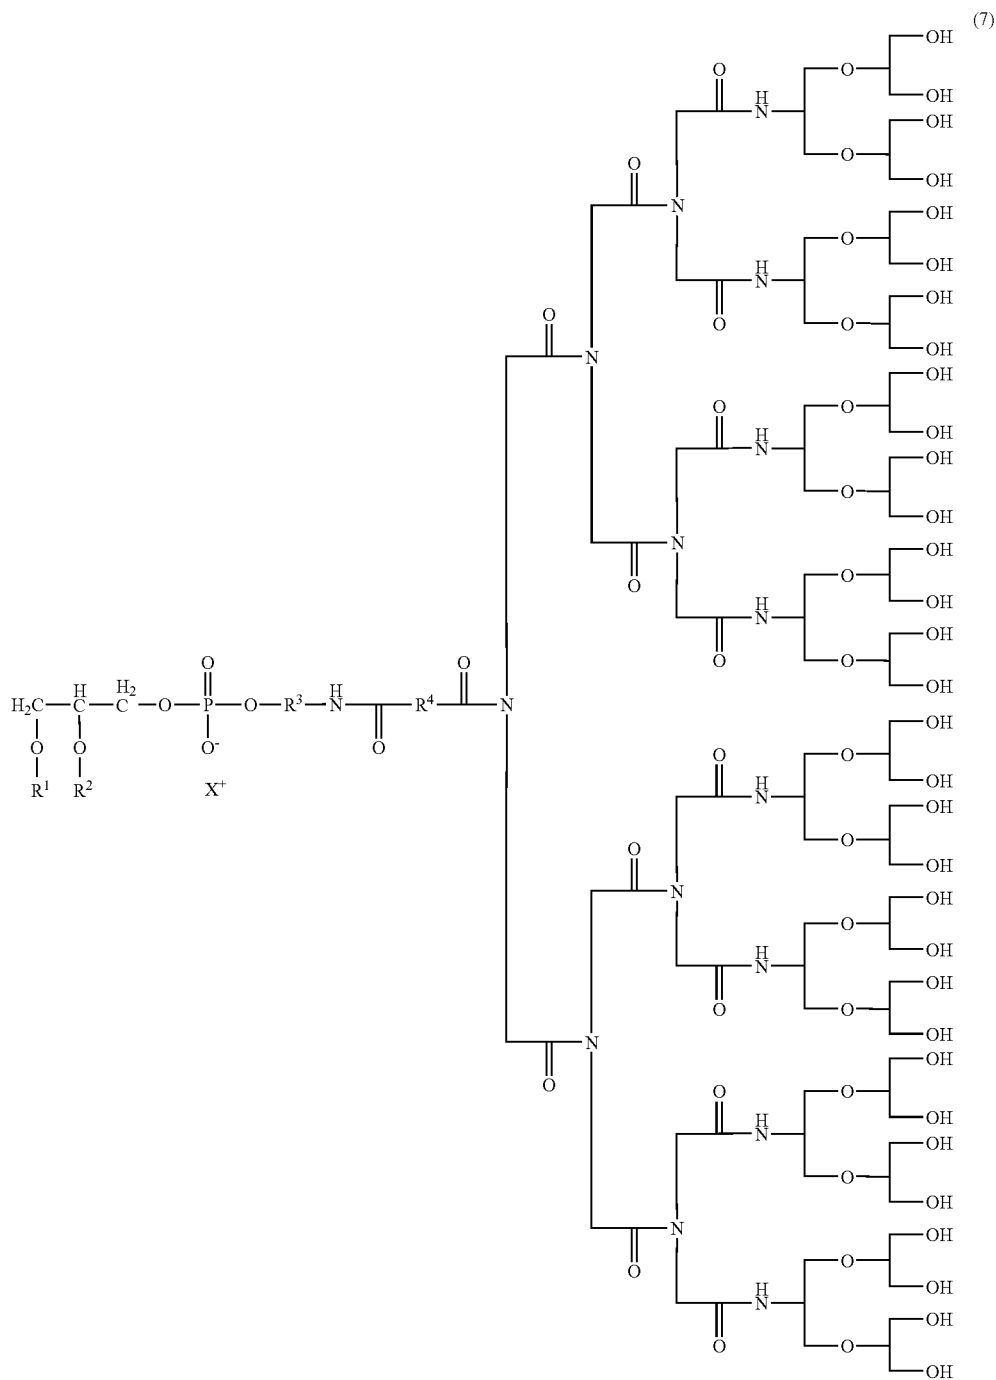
(7)

$H_2C$ $\overset{H}{C}$ $\overset{H_2}{C}$ O P O $R^3$ $\overset{H}{N}$ $R^4$ N

O O O O O

$R^1$ $R^2$ $O^-$ $X^+$

O N O N O N O N O N O N O N

O $\overset{H}{N}$ O OH OH O OH OH
O $\overset{H}{N}$ O OH OH O OH OH
O $\overset{H}{N}$ O OH OH O OH OH
O $\overset{H}{N}$ O OH OH O OH OH
O $\overset{H}{N}$ O OH OH O OH OH
O $\overset{H}{N}$ O OH OH O OH OH
O $\overset{H}{N}$ O OH OH O OH OH
O $\overset{H}{N}$ O OH OH O OH OH